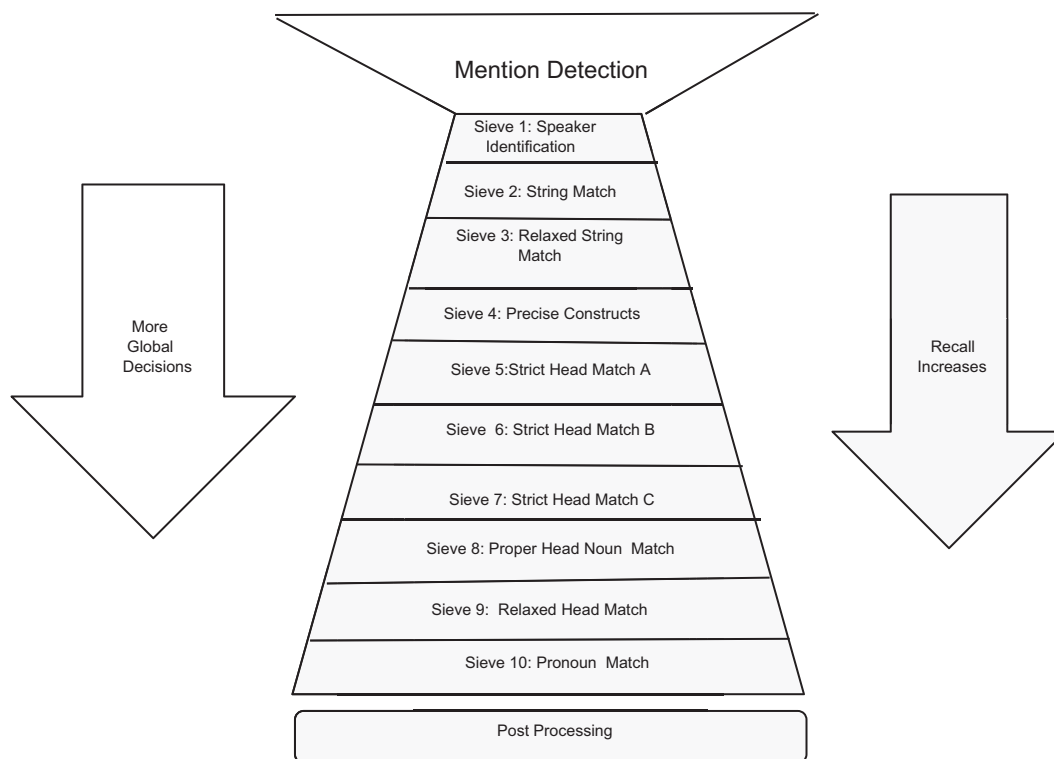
Mention Detection

More Global Decisions

Sieve 1: Speaker Identification

Sieve 2: String Match

Sieve 3: Relaxed String Match

Sieve 4: Precise Constructs

Sieve 5:Strict Head Match A

Sieve 6: Strict Head Match B

Sieve 7: Strict Head Match C

Sieve 8: Proper Head Noun Match

Sieve 9: Relaxed Head Match

Sieve 10: Pronoun Match

Recall Increases

Post Processing